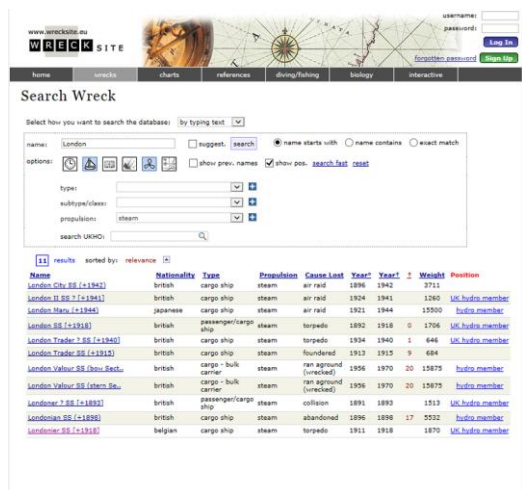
www.wrecksite.eu
WRECK SITE

username:
password:
Log In
forgotten password
Sign Up

home | wrecks | charts | references | diving/fishing | biology | interactive

Search Wreck

Select how you want to search the database: by typing text

name: London
suggest. search
name starts with
name contains
exact match
options:
show prev. names
show pos.
search fast
reset

type:
subtype/class:
propulsion: steam
search UKHO:

11 results sorted by: relevance

| Name | Nationality | Type | Propulsion | Cause Lost | Year^ | Year† | ↕ | Weight | Position |
|---|---|---|---|---|---|---|---|---|---|
| London City SS [+1942] | british | cargo ship | steam | air raid | 1896 | 1942 | | 3711 | |
| London II SS ? [+1941] | british | cargo ship | steam | air raid | 1924 | 1941 | | 1260 | UK hydro member |
| London Maru [+1944] | japanese | cargo ship | steam | air raid | 1921 | 1944 | | 15500 | hydro member |
| London SS [+1918] | british | passenger/cargo ship | steam | torpedo | 1892 | 1918 | 0 | 1706 | UK hydro member |
| London Trader ? SS [+1940] | british | cargo ship | steam | torpedo | 1934 | 1940 | 1 | 646 | UK hydro member |
| London Trader SS [+1915] | british | cargo ship | steam | foundered | 1913 | 1915 | 9 | 684 | |
| London Valour SS (bow Sect... | british | cargo - bulk carrier | steam | ran aground (wrecked) | 1956 | 1970 | 20 | 15875 | hydro member |
| London Valour SS (stern Se... | british | cargo - bulk carrier | steam | ran aground (wrecked) | 1956 | 1970 | 20 | 15875 | hydro member |
| Londoner ? SS [+1893] | british | passenger/cargo ship | steam | collision | 1891 | 1893 | | 1513 | UK hydro member |
| Londonian SS [+1898] | british | cargo ship | steam | abandoned | 1896 | 1898 | 17 | 5532 | hydro member |
| Londonier SS [+1918] | belgian | cargo ship | steam | torpedo | 1911 | 1918 | | 1870 | UK hydro member |